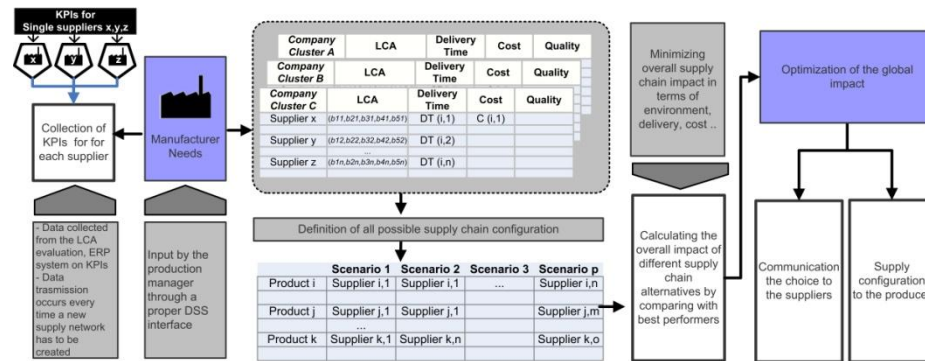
KPIs for Single suppliers x,y,z

x y z

Collection of KPIs for for each supplier

Manufacturer Needs

- Data collected from the LCA evaluation, ERP system on KPIs
- Data trasmission occurs every time a new supply network has to be created

Input by the production manager through a proper DSS interface

| Company Cluster A | LCA | Delivery Time | Cost | Quality |
|---|---|---|---|---|

| Company Cluster B | LCA | Delivery Time | Cost | Quality |
|---|---|---|---|---|

| Company Cluster C | LCA | Delivery Time | Cost | Quality |
|---|---|---|---|---|
| Supplier x | (b11,b21,b31,b41,b51) | DT (i,1) | C (i,1) | |
| Supplier y | (b12,b22,b32,b42,b52) | DT (i,2) | | |
| ... | | | | |
| Supplier z | (b1n,b2n,b3n,b4n,b5n) | DT (i,n) | | |

Definition of all possible supply chain configuration

| | Scenario 1 | Scenario 2 | Scenario 3 | Scenario p |
|---|---|---|---|---|
| Product i | Supplier i,1 | Supplier i,1 | ... | Supplier i,n |
| Product j | Supplier j,1 | Supplier j,1 | | Supplier j,m |
| ... | | | | |
| Product k | Supplier k,1 | Supplier k,n | | Supplier k,o |

Minimizing overall supply chain impact in terms of environment, delivery, cost ..

Calculating the overall impact of different supply chain alternatives by comparing with best performers

Optimization of the global impact

Communication the choice to the suppliers

Supply configuration to the produce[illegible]